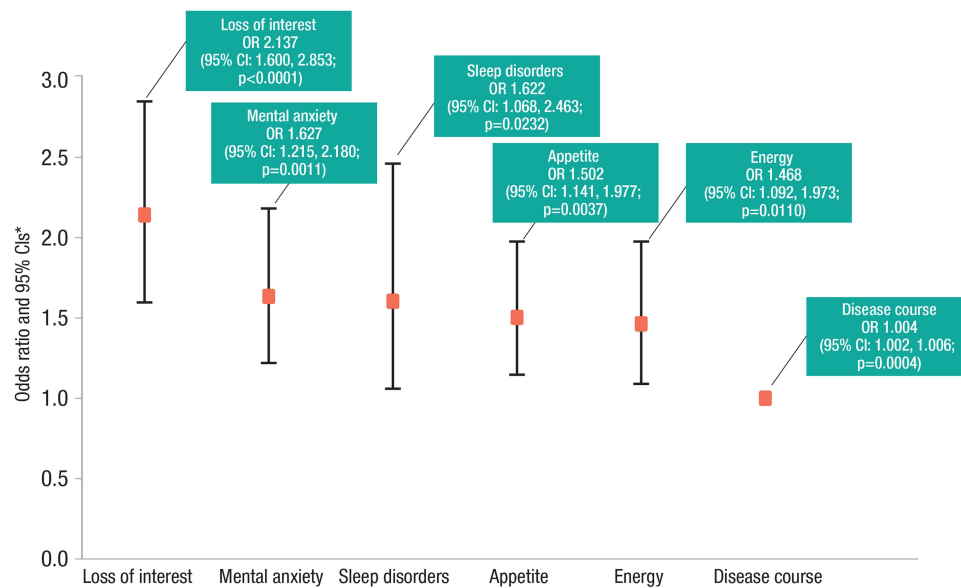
Loss of interest
OR 2.137
(95% CI: 1.600, 2.853;
p<0.0001)

Mental anxiety
OR 1.627
(95% CI: 1.215, 2.180;
p=0.0011)

Sleep disorders
OR 1.622
(95% CI: 1.068, 2.463;
p=0.0232)

Appetite
OR 1.502
(95% CI: 1.141, 1.977;
p=0.0037)

Energy
OR 1.468
(95% CI: 1.092, 1.973;
p=0.0110)

Disease course
OR 1.004
(95% CI: 1.002, 1.006;
p=0.0004)

Odds ratio and 95% CIs*

3.0
2.5
2.0
1.5
1.0
0.5
0.0

Loss of interest
Mental anxiety
Sleep disorders
Appetite
Energy
Disease course